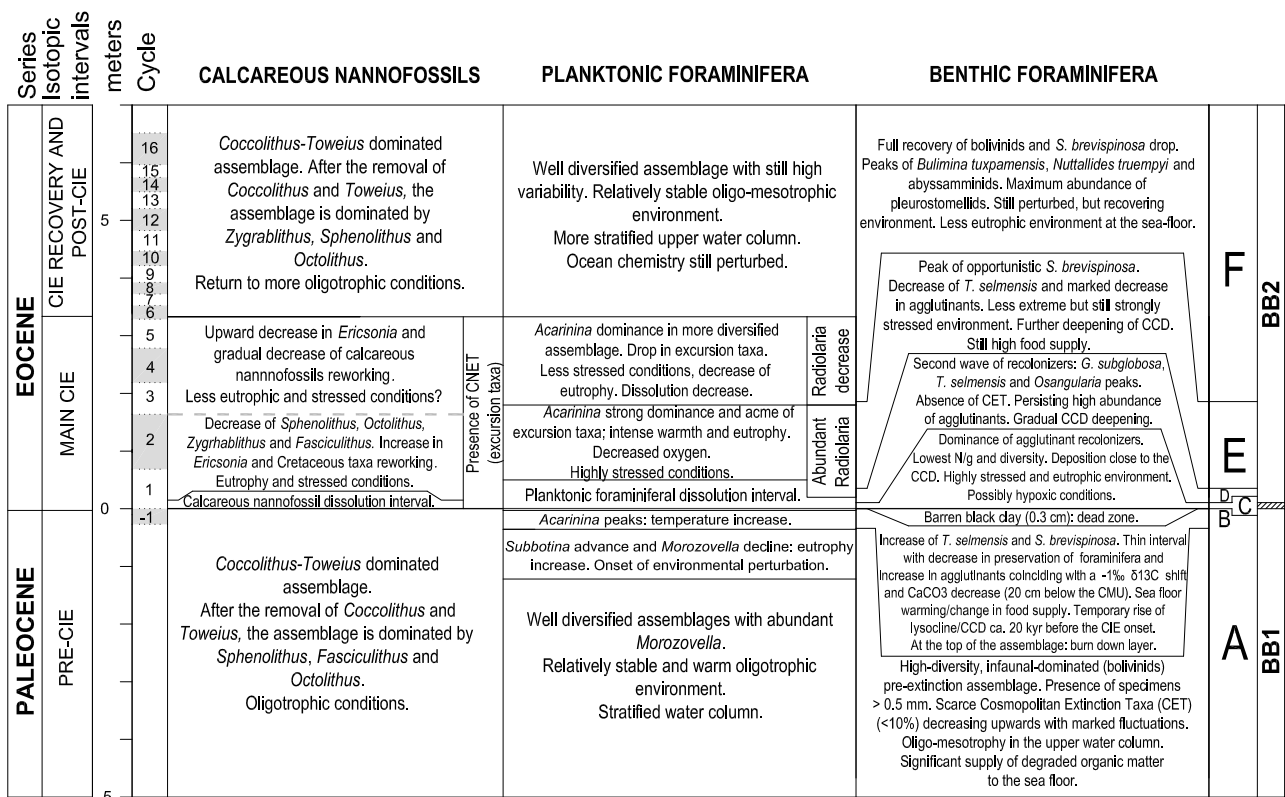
Series | Isotopic intervals | meters | Cycle

CALCAREOUS NANNOFOSSILS

PLANKTONIC FORAMINIFERA

BENTHIC FORAMINIFERA

EOCENE

CIE RECOVERY AND POST-CIE

MAIN CIE

PALEOCENE

PRE-CIE

5

0

5

16
15
14
13
12
11
10
9
8
7
6
5
4
3
2
1
-1

*Coccolithus-Toweius* dominated assemblage. After the removal of *Coccolithus* and *Toweius,* the assemblage is dominated by *Zygrablithus, Sphenolithus* and *Octolithus*. Return to more oligotrophic conditions.

Well diversified assemblage with still high variability. Relatively stable oligo-mesotrophic environment. More stratified upper water column. Ocean chemistry still perturbed.

Full recovery of bolivinids and *S. brevispinosa* drop. Peaks of *Bulimina tuxpamensis*, *Nuttallides truempyi* and abyssamminids. Maximum abundance of pleurostomellids. Still perturbed, but recovering environment. Less eutrophic environment at the sea-floor.

Peak of opportunistic *S. brevispinosa*. Decrease of *T. selmensis* and marked decrease in agglutinants. Less extreme but still strongly stressed environment. Further deepening of CCD. Still high food supply.

F

BB2

Upward decrease in *Ericsonia* and gradual decrease of calcareous nannnofossils reworking. Less eutrophic and stressed conditions?

Presence of CNET (excursion taxa)

*Acarinina* dominance in more diversified assemblage. Drop in excursion taxa. Less stressed conditions, decrease of eutrophy. Dissolution decrease.

Radiolaria decrease

Second wave of recolonizers: *G. subglobosa*, *T. selmensis* and *Osangularia* peaks. Absence of CET. Persisting high abundance of agglutinants. Gradual CCD deepening.

Decrease of *Sphenolithus, Octolithus, Zygrhablithus* and *Fasciculithus*. Increase in *Ericsonia* and Cretaceous taxa reworking. Eutrophy and stressed conditions.

*Acarinina* strong dominance and acme of excursion taxa; intense warmth and eutrophy. Decreased oxygen. Highly stressed conditions.

Abundant Radiolaria

Dominance of agglutinant recolonizers. Lowest N/g and diversity. Deposition close to the CCD. Highly stressed and eutrophic environment. Possibly hypoxic conditions.

E

Calcareous nannofossil dissolution interval.

Planktonic foraminiferal dissolution interval.

D

C

*Acarinina* peaks: temperature increase.

Barren black clay (0.3 cm): dead zone.

B

*Subbotina* advance and *Morozovella* decline: eutrophy increase. Onset of environmental perturbation.

Increase of *T. selmensis* and *S. brevispinosa*. Thin interval with decrease in preservation of foraminifera and increase in agglutinants coinciding with a -1‰ δ13C shift and CaCO3 decrease (20 cm below the CMU). Sea floor warming/change in food supply. Temporary rise of lysocline/CCD ca. 20 kyr before the CIE onset. At the top of the assemblage: burn down layer.

*Coccolithus-Toweius* dominated assemblage. After the removal of *Coccolithus* and *Toweius,* the assemblage is dominated by *Sphenolithus*, *Fasciculithus* and *Octolithus*. Oligotrophic conditions.

Well diversified assemblages with abundant *Morozovella*. Relatively stable and warm oligotrophic environment. Stratified water column.

High-diversity, infaunal-dominated (bolivinids) pre-extinction assemblage. Presence of specimens > 0.5 mm. Scarce Cosmopolitan Extinction Taxa (CET) (<10%) decreasing upwards with marked fluctuations. Oligo-mesotrophy in the upper water column. Significant supply of degraded organic matter to the sea floor.

A

BB1